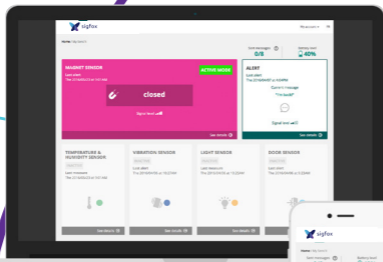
sigfox

MAGNET SENSOR
ACTIVE MODE
closed
Signal level
See details

ALERT
Current message
See details

TEMPERATURE & HUMIDITY SENSOR
See details

VIBRATION SENSOR
See details

LIGHT SENSOR
See details

DOOR SENSOR
See details

0/8
40%

sigfox